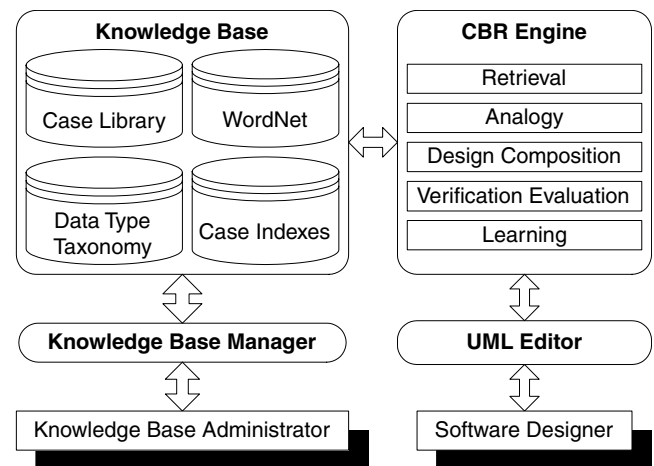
Knowledge Base

Case Library

WordNet

Data Type Taxonomy

Case Indexes

CBR Engine

Retrieval

Analogy

Design Composition

Verification Evaluation

Learning

Knowledge Base Manager

UML Editor

Knowledge Base Administrator

Software Designer